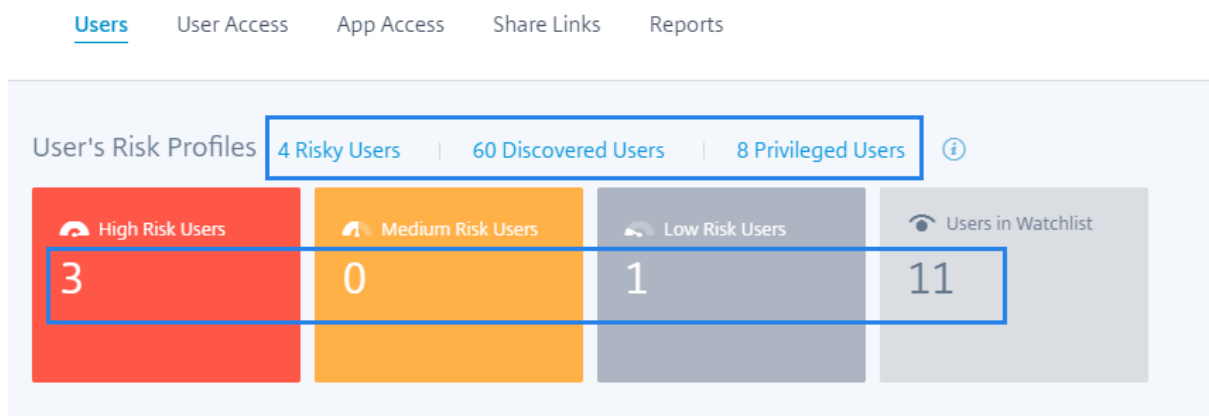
Users User Access App Access Share Links Reports

User's Risk Profiles 4 Risky Users | 60 Discovered Users | 8 Privileged Users

High Risk Users
3

Medium Risk Users
0

Low Risk Users
1

Users in Watchlist
11